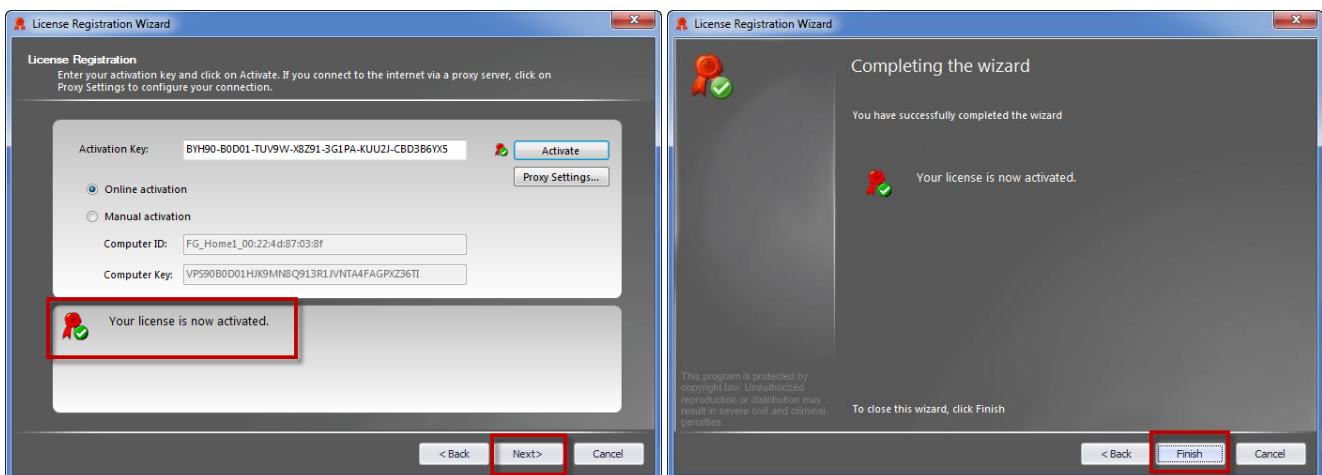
License Registration Wizard

License Registration
Enter your activation key and click on Activate. If you connect to the internet via a proxy server, click on Proxy Settings to configure your connection.

Activation Key: BYH90-B0D01-TUV9W-X8Z91-3G1PA-KUU2J-CBD3B6YX5

Activate

Proxy Settings...

Online activation

Manual activation

Computer ID: FG_Home1_00:22:4d:87:03:8f

Computer Key: VPS90B0D01HJK9MN8Q913R1JVNTA4FAGPXZ36TI

Your license is now activated.

< Back

Next>

Cancel

License Registration Wizard

Completing the wizard

You have successfully completed the wizard

Your license is now activated.

This program is protected by copyright law. Unauthorized reproduction or distribution may result in severe civil and criminal penalties.

To close this wizard, click Finish

< Back

Finish

Cancel